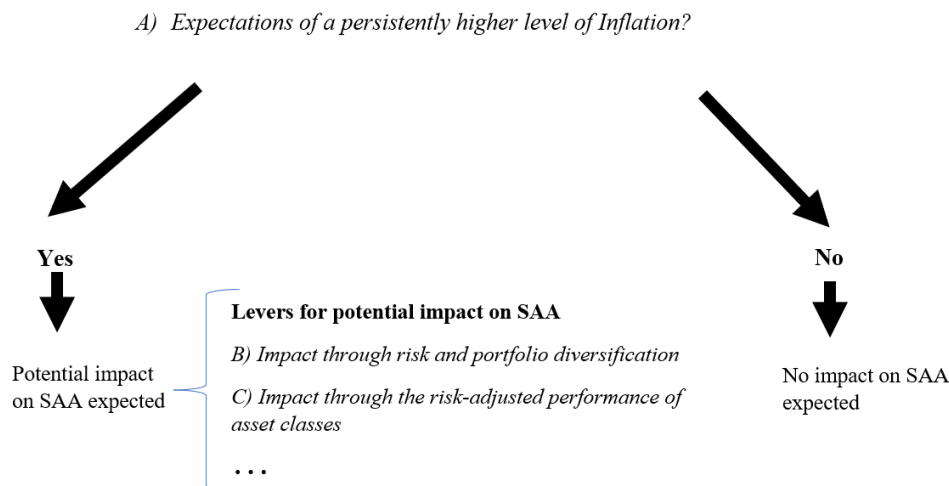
A) Expectations of a persistently higher level of Inflation?

Yes

Potential impact on SAA expected

Levers for potential impact on SAA

B) Impact through risk and portfolio diversification

C) Impact through the risk-adjusted performance of asset classes

. . .

No

No impact on SAA expected